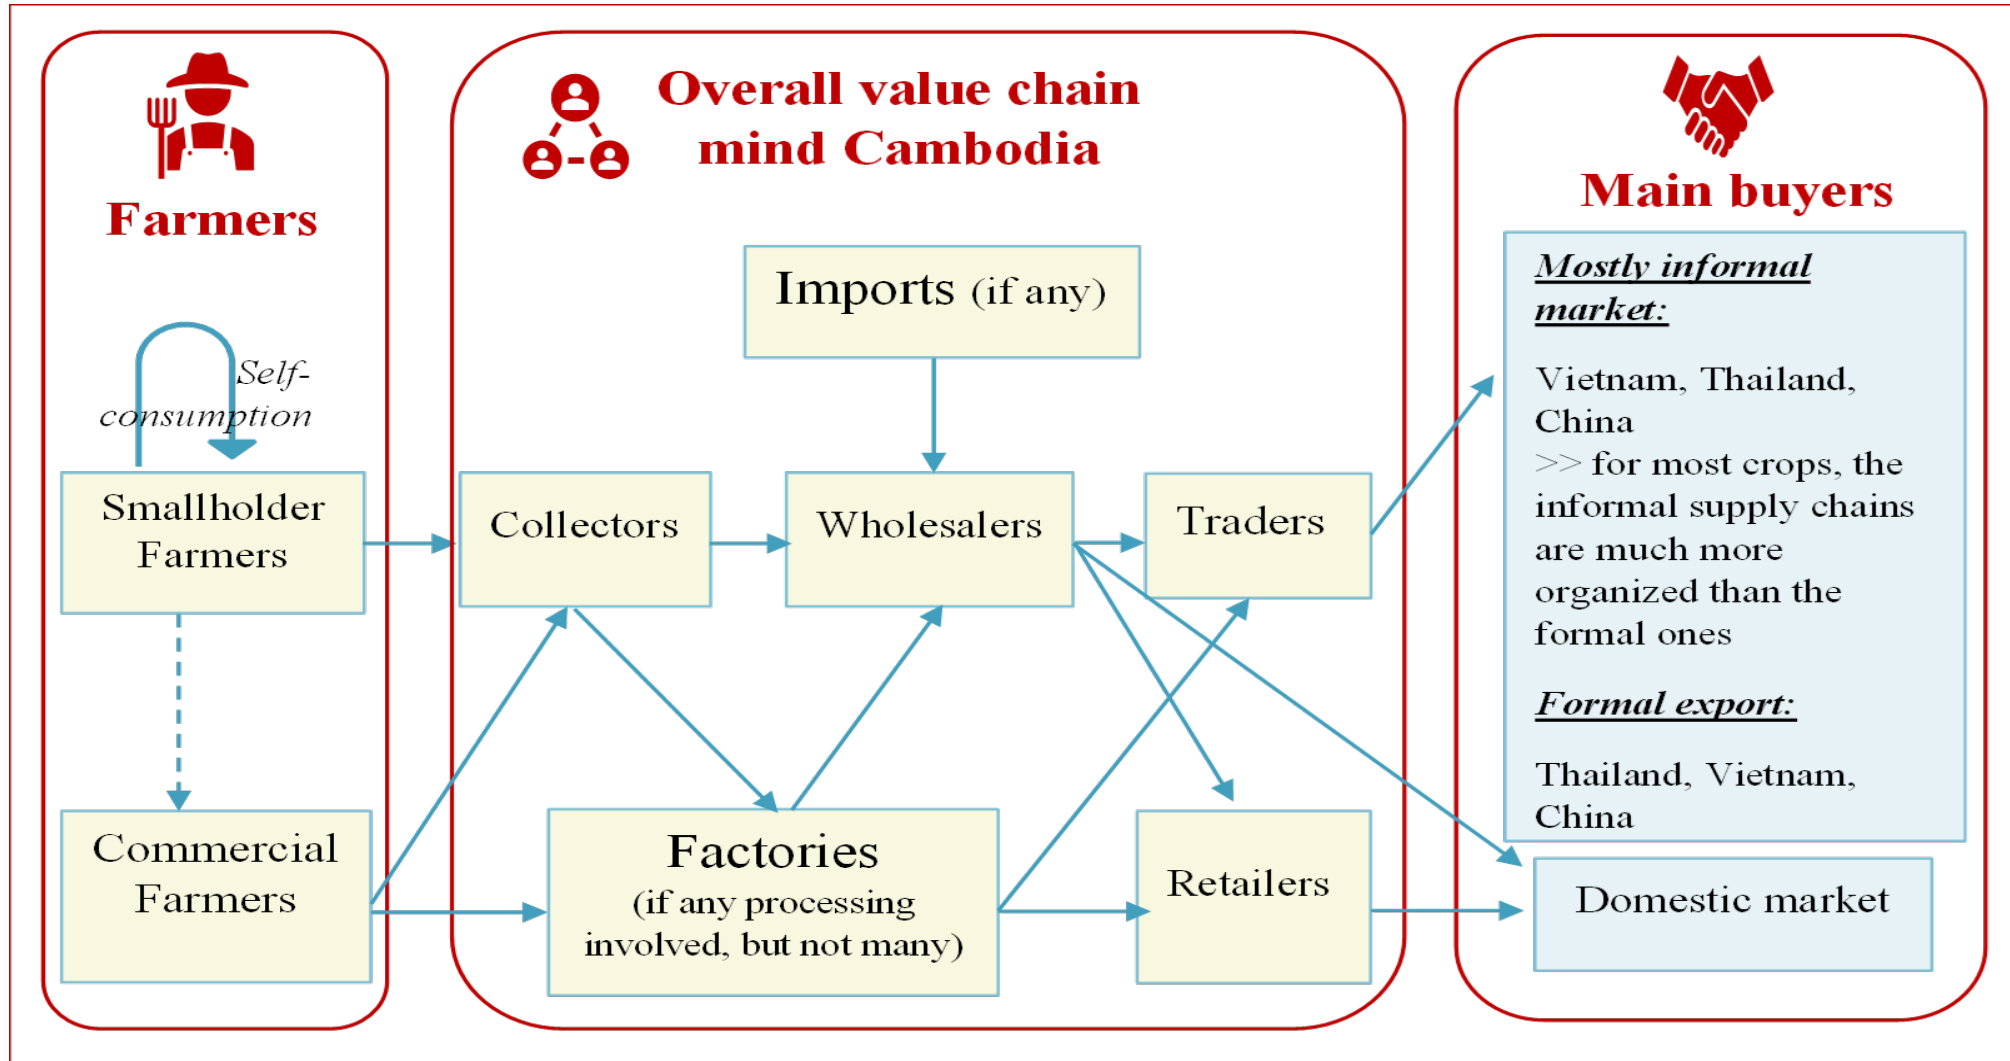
Farmers

Overall value chain mind Cambodia

Main buyers

Self-consumption

Smallholder Farmers

Commercial Farmers

Imports (if any)

Collectors

Wholesalers

Traders

Factories
(if any processing involved, but not many)

Retailers

Mostly informal market:

Vietnam, Thailand, China
>> for most crops, the informal supply chains are much more organized than the formal ones

Formal export:

Thailand, Vietnam, China

Domestic market